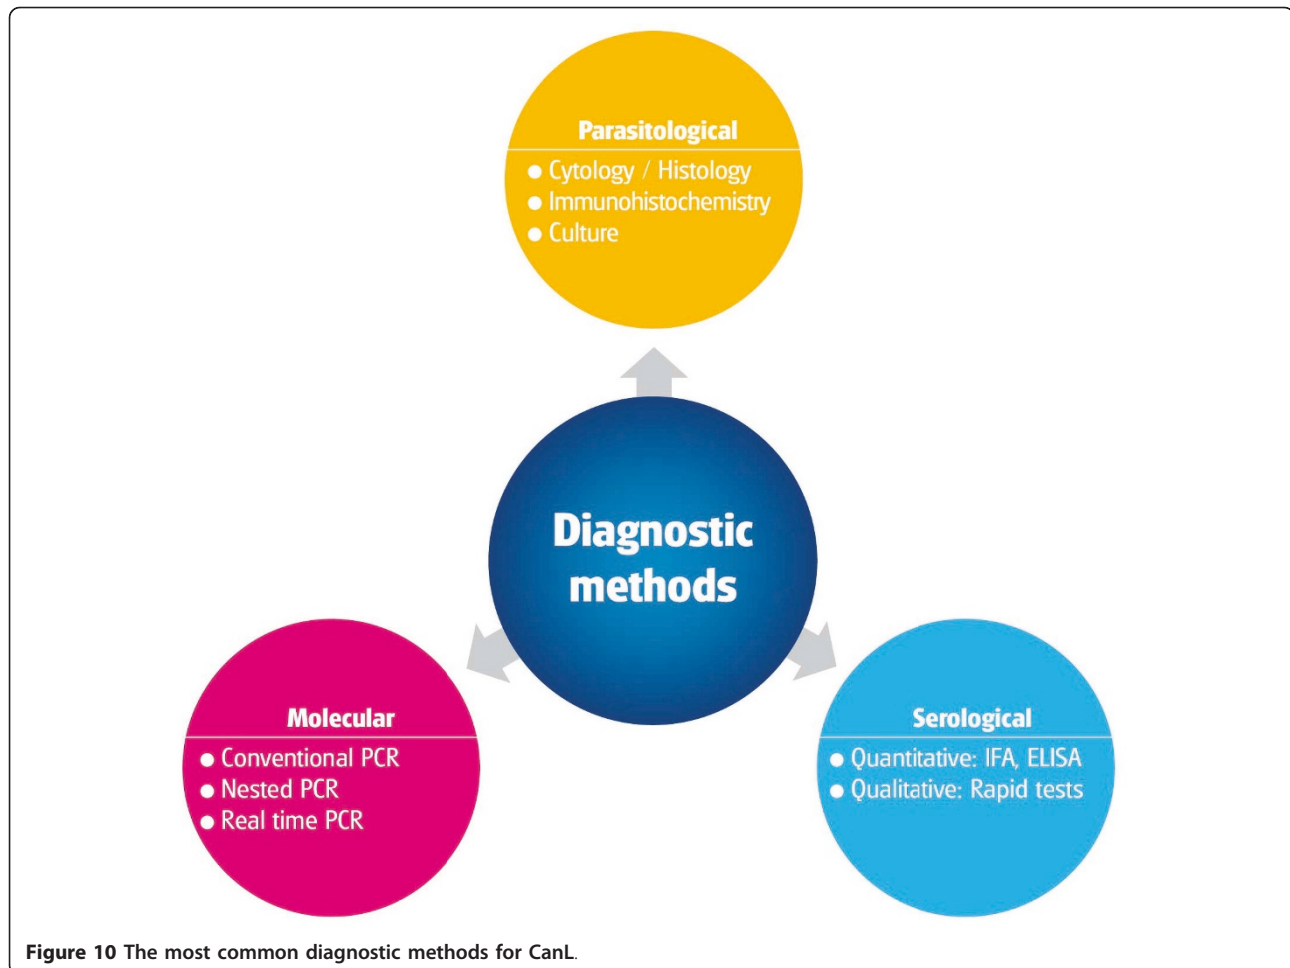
Parasitological
● Cytology / Histology
● Immunohistochemistry
● Culture

Diagnostic methods

Molecular
● Conventional PCR
● Nested PCR
● Real time PCR

Serological
● Quantitative: IFA, ELISA
● Qualitative: Rapid tests

**Figure 10** The most common diagnostic methods for CanL.